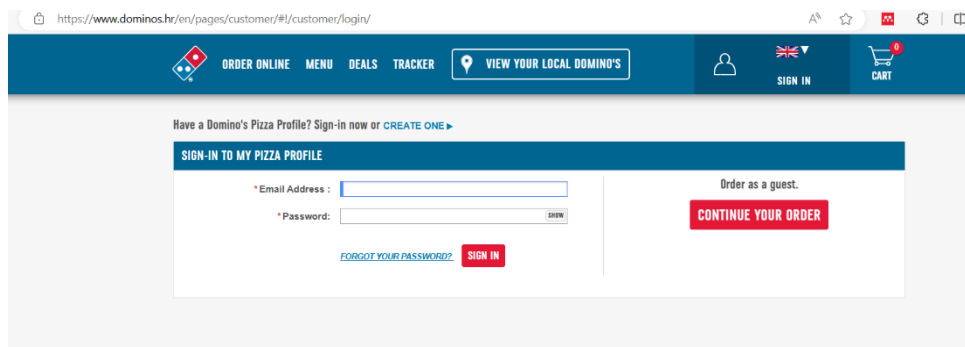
https://www.dominos.hr/en/pages/customer/#!/customer/login/

ORDER ONLINE MENU DEALS TRACKER VIEW YOUR LOCAL DOMINO'S

SIGN IN

0
CART

Have a Domino's Pizza Profile? Sign-in now or CREATE ONE ▸

SIGN-IN TO MY PIZZA PROFILE

*Email Address :

*Password:

SHOW

FORGOT YOUR PASSWORD?

SIGN IN

Order as a guest.

CONTINUE YOUR ORDER